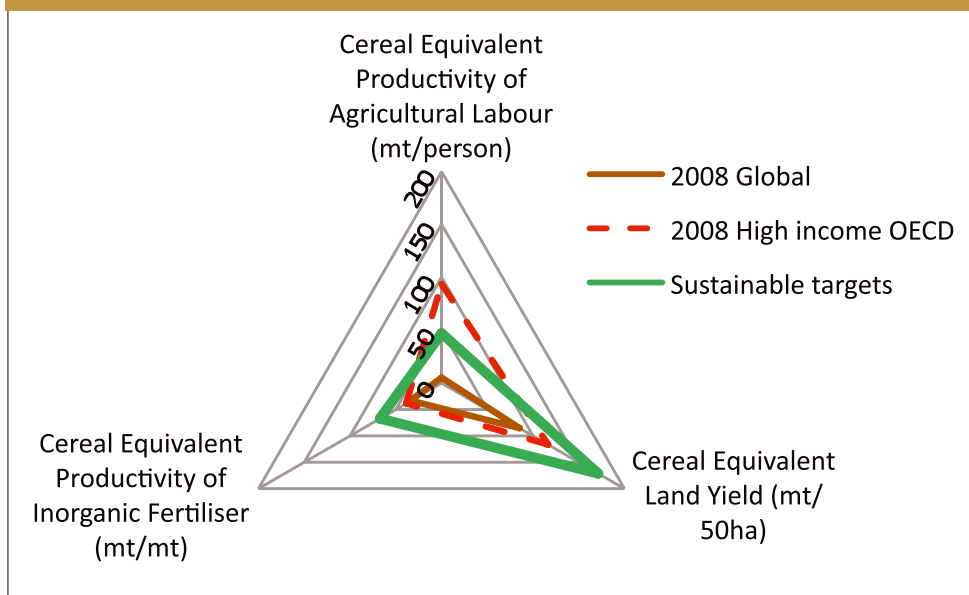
Cereal Equivalent Productivity of Agricultural Labour (mt/person)

2008 Global
2008 High income OECD
Sustainable targets

200
150
100
50
0

Cereal Equivalent Productivity of Inorganic Fertiliser (mt/mt)

Cereal Equivalent Land Yield (mt/50ha)